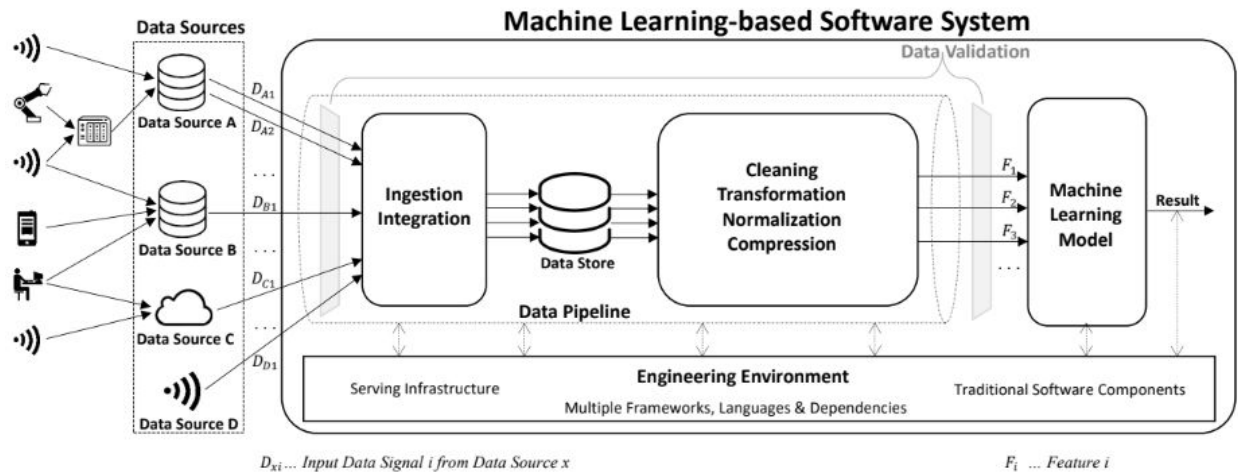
Machine Learning-based Software System

Data Sources

Data Source A

Data Source B

Data Source C

Data Source D

Data Validation

$D_{A1}$

$D_{A2}$

. . .

$D_{B1}$

. . .

$D_{C1}$

. . .

$D_{D1}$

Ingestion
Integration

Data Store

Cleaning
Transformation
Normalization
Compression

$F_1$

$F_2$

$F_3$

. . .

Machine
Learning
Model

Result

Data Pipeline

Serving Infrastructure

Engineering Environment

Multiple Frameworks, Languages & Dependencies

Traditional Software Components

$D_{xi}$ ... Input Data Signal i from Data Source x

$F_i$ ... Feature i